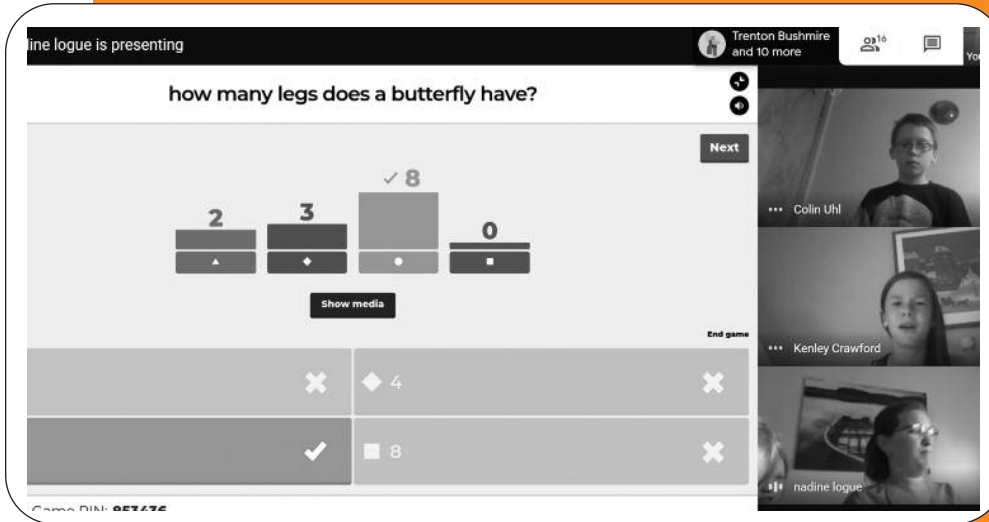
dine logue is presenting

Trenton Bushmire and 10 more

16

Yo

how many legs does a butterfly have?

Next

2

3

✓ 8

0

Show media

End game

4

8

Game PIN: 853636

Colin Uhl

Kenley Crawford

nadine logue